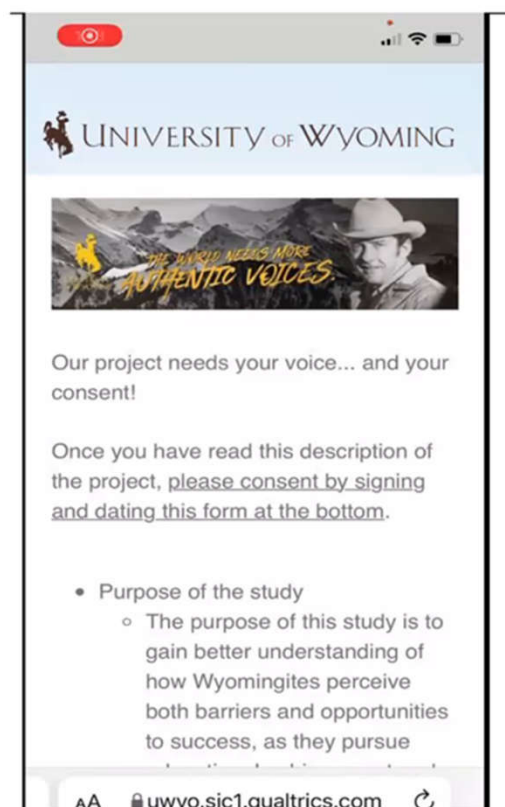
UNIVERSITY OF WYOMING

THE WORLD NEEDS MORE AUTHENTIC VOICES.

Our project needs your voice... and your consent!

Once you have read this description of the project, please consent by signing and dating this form at the bottom.

- Purpose of the study
  - The purpose of this study is to gain better understanding of how Wyomingites perceive both barriers and opportunities to success, as they pursue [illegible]

AA uwyo.sjc1.qualtrics.com